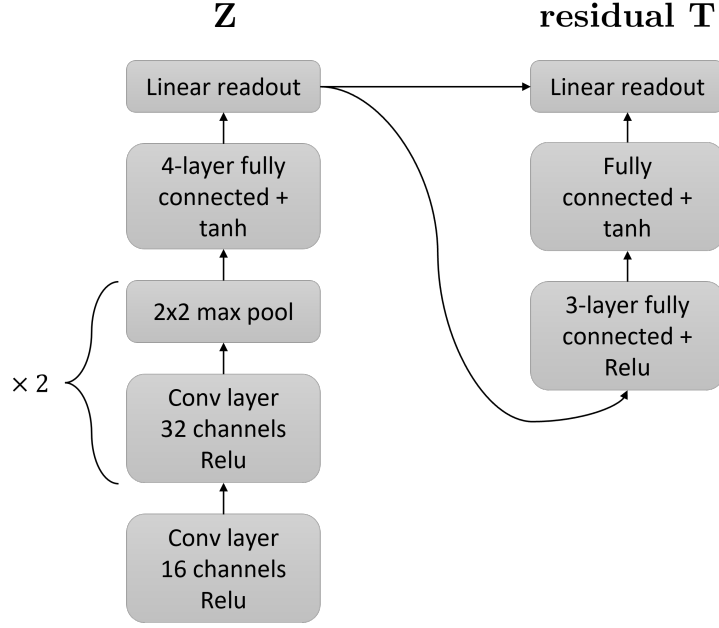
**Z**

**residual T**

Linear readout

4-layer fully connected + tanh

2x2 max pool

× 2

Conv layer 32 channels Relu

Conv layer 16 channels Relu

Linear readout

Fully connected + tanh

3-layer fully connected + Relu